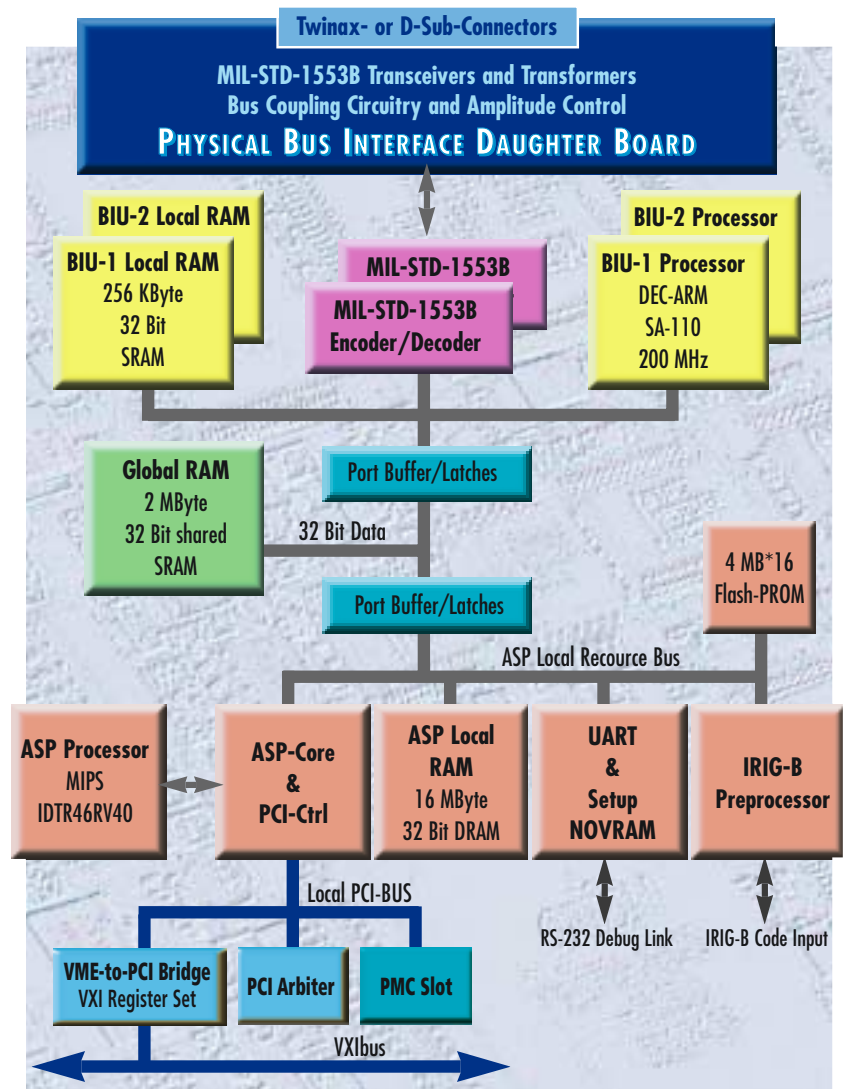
Twinax- or D-Sub-Connectors

MIL-STD-1553B Transceivers and Transformers
Bus Coupling Circuitry and Amplitude Control
PHYSICAL BUS INTERFACE DAUGHTER BOARD

BIU-2 Local RAM

BIU-1 Local RAM
256 KByte
32 Bit
SRAM

MIL-STD-1553B

MIL-STD-1553B
Encoder/Decoder

BIU-2 Processor

BIU-1 Processor
DEC-ARM
SA-110
200 MHz

Global RAM
2 MByte
32 Bit shared
SRAM

Port Buffer/Latches

32 Bit Data

Port Buffer/Latches

4 MB*16
Flash-PROM

ASP Local Recource Bus

ASP Processor
MIPS
IDTR46RV40

ASP-Core
&
PCI-Ctrl

ASP Local
RAM
16 MByte
32 Bit DRAM

UART
&
Setup
NOVRAM

IRIG-B
Preprocessor

Local PCI-BUS

RS-232 Debug Link

IRIG-B Code Input

VME-to-PCI Bridge
VXI Register Set

PCI Arbiter

PMC Slot

VXIbus